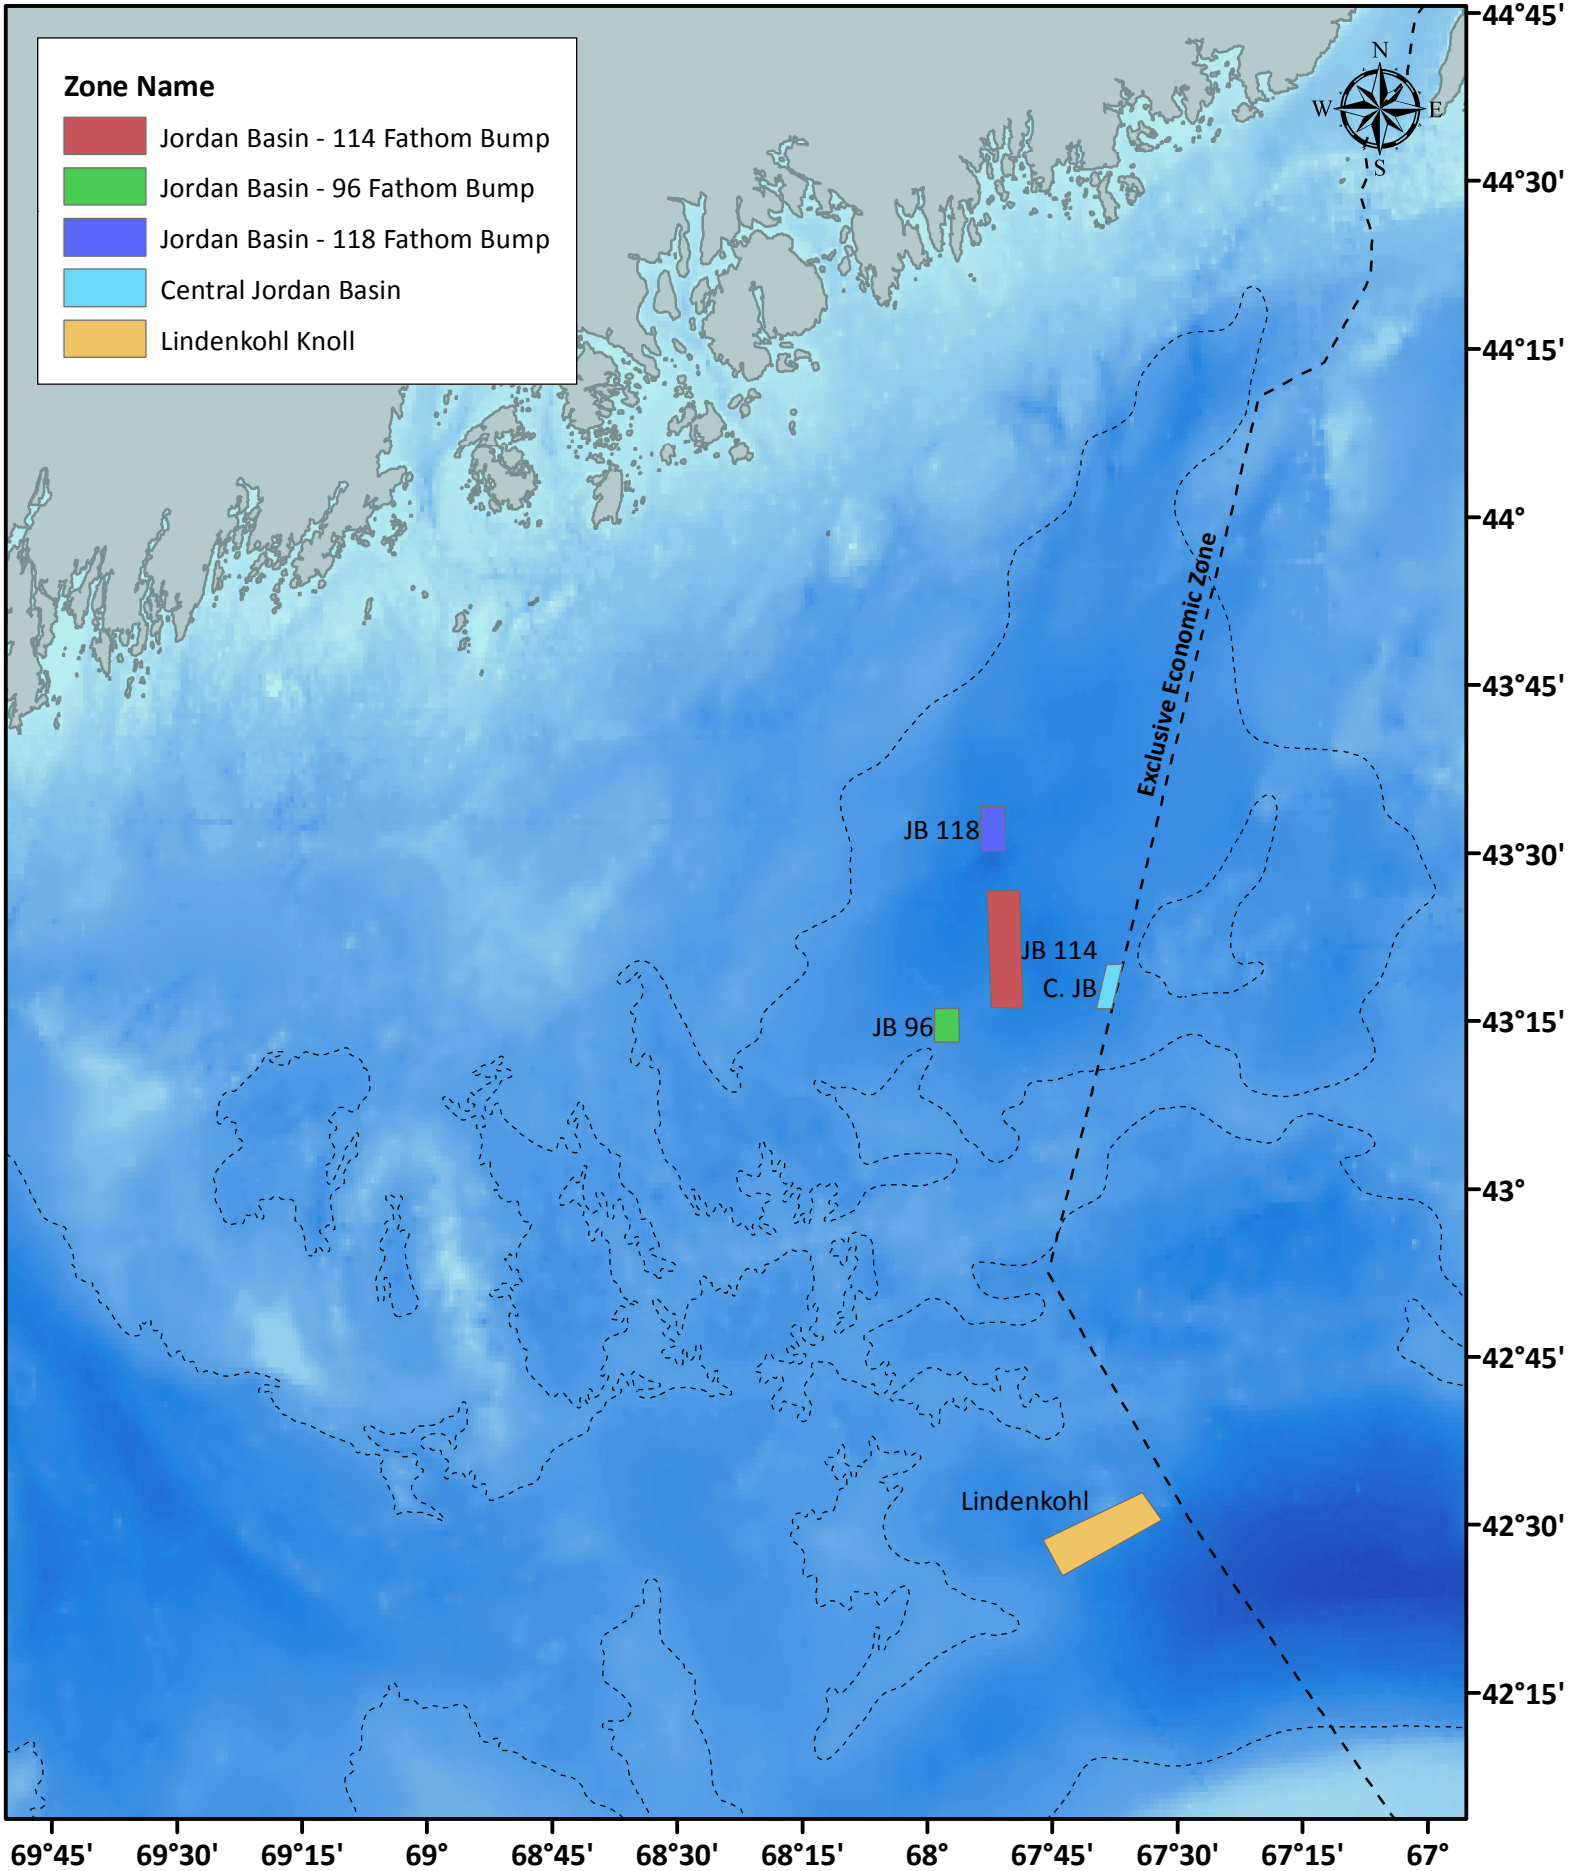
Zone Name
Jordan Basin - 114 Fathom Bump
Jordan Basin - 96 Fathom Bump
Jordan Basin - 118 Fathom Bump
Central Jordan Basin
Lindenkohl Knoll

N
W
E
S

Exclusive Economic Zone

JB 118
JB 114
C. JB
JB 96
Lindenkohl

44°45'
44°30'
44°15'
44°
43°45'
43°30'
43°15'
43°
42°45'
42°30'
42°15'

69°45'
69°30'
69°15'
69°
68°45'
68°30'
68°15'
68°
67°45'
67°30'
67°15'
67°